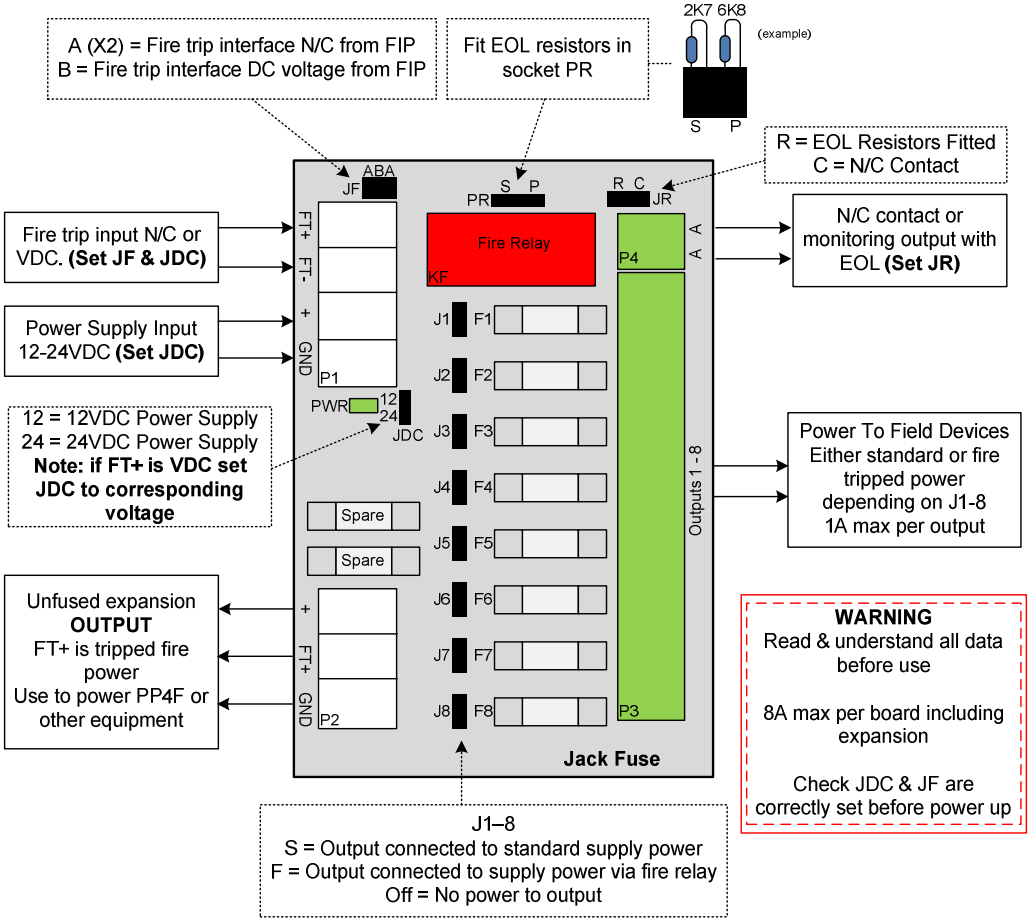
A (X2) = Fire trip interface N/C from FIP
B = Fire trip interface DC voltage from FIP

Fit EOL resistors in socket PR

2K7 6K8 (example)

S P

R = EOL Resistors Fitted
C = N/C Contact

ABA
JF

S P
PR

R C
JR

Fire trip input N/C or VDC. **(Set JF & JDC)**

FT+
FT-

Fire Relay
KF

A
A
P4

N/C contact or monitoring output with EOL **(Set JR)**

Power Supply Input 12-24VDC **(Set JDC)**

+
GND
P1

J1 F1
J2 F2
J3 F3
J4 F4
J5 F5
J6 F6
J7 F7
J8 F8

PWR
12
24
JDC

12 = 12VDC Power Supply
24 = 24VDC Power Supply
**Note: if FT+ is VDC set JDC to corresponding voltage**

Outputs 1 - 8

Power To Field Devices
Either standard or fire tripped power depending on J1-8
1A max per output

Spare
Spare

Unfused expansion **OUTPUT**
FT+ is tripped fire power
Use to power PP4F or other equipment

+
FT+
GND
P2

P3

**WARNING**
Read & understand all data before use

8A max per board including expansion

Check JDC & JF are correctly set before power up

**Jack Fuse**

J1–8
S = Output connected to standard supply power
F = Output connected to supply power via fire relay
Off = No power to output